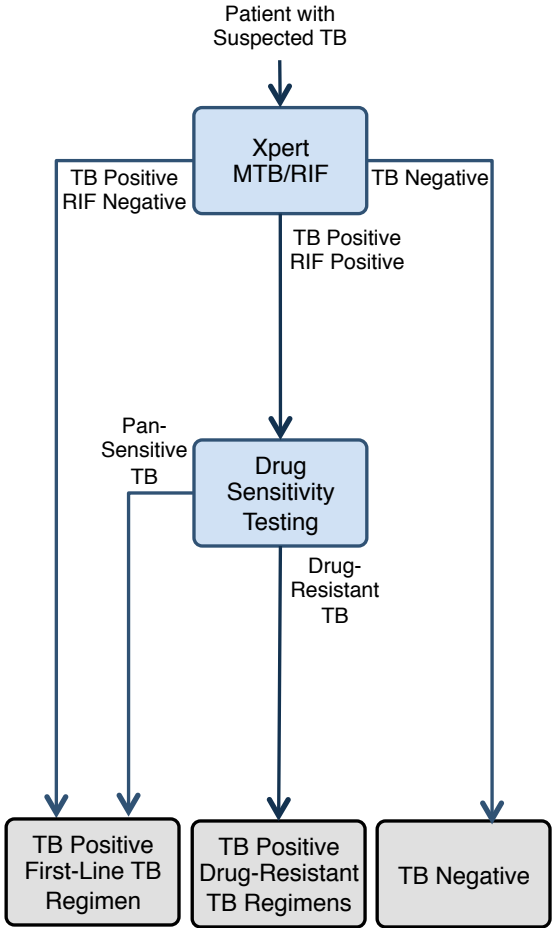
Patient with Suspected TB

Xpert MTB/RIF

TB Positive RIF Negative

TB Negative

TB Positive RIF Positive

Pan-Sensitive TB

Drug Sensitivity Testing

Drug-Resistant TB

TB Positive First-Line TB Regimen

TB Positive Drug-Resistant TB Regimens

TB Negative